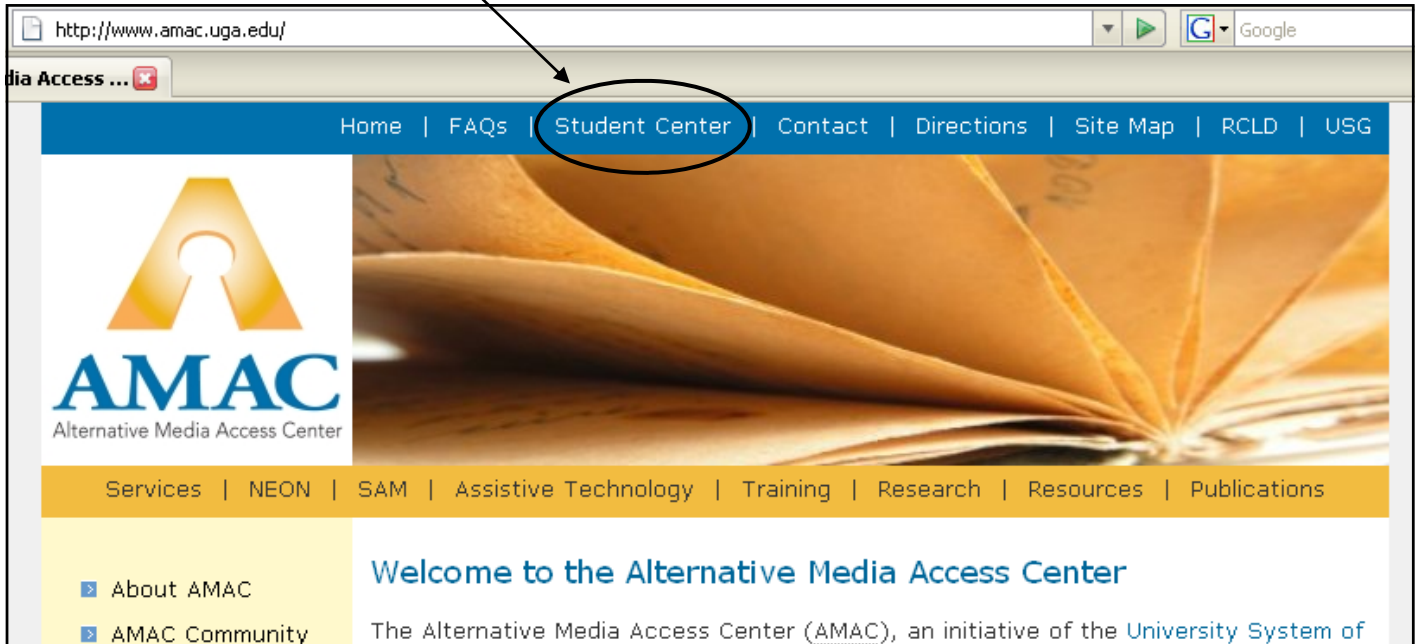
http://www.amac.uga.edu/

Google

dia Access ...

Home | FAQs | Student Center | Contact | Directions | Site Map | RCLD | USG

AMAC
Alternative Media Access Center

Services | NEON | SAM | Assistive Technology | Training | Research | Resources | Publications

About AMAC

AMAC Community

Welcome to the Alternative Media Access Center

The Alternative Media Access Center (AMAC), an initiative of the University System of